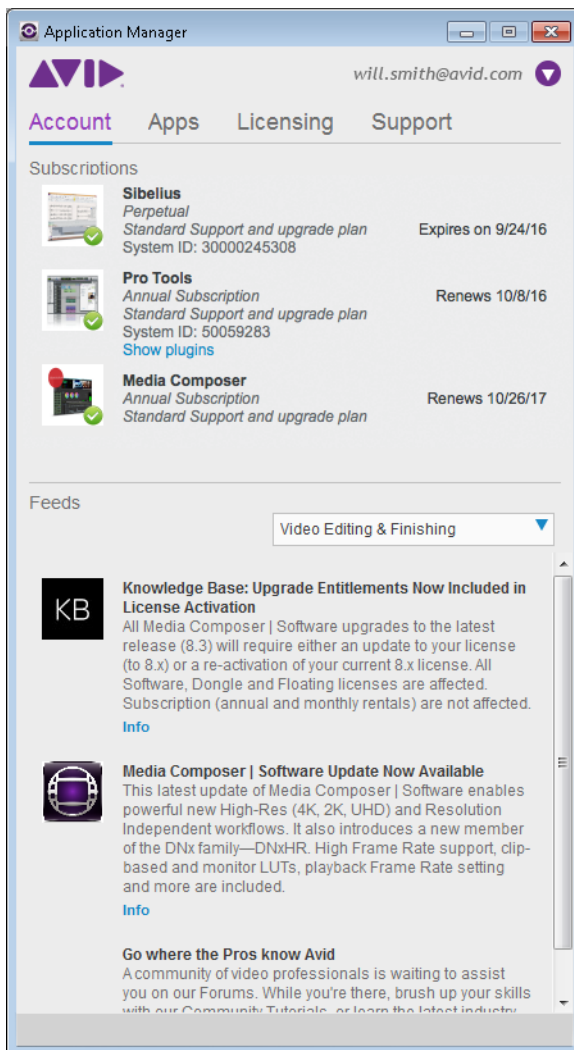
Application Manager

AVID

will.smith@avid.com

Account Apps Licensing Support

Subscriptions

Sibelius
Perpetual
Standard Support and upgrade plan
System ID: 30000245308
Expires on 9/24/16

Pro Tools
Annual Subscription
Standard Support and upgrade plan
System ID: 50059283
Show plugins
Renews 10/8/16

Media Composer
Annual Subscription
Standard Support and upgrade plan
Renews 10/26/17

Feeds

Video Editing & Finishing

KB

Knowledge Base: Upgrade Entitlements Now Included in License Activation
All Media Composer | Software upgrades to the latest release (8.3) will require either an update to your license (to 8.x) or a re-activation of your current 8.x license. All Software, Dongle and Floating licenses are affected. Subscription (annual and monthly rentals) are not affected.
Info

Media Composer | Software Update Now Available
This latest update of Media Composer | Software enables powerful new High-Res (4K, 2K, UHD) and Resolution Independent workflows. It also introduces a new member of the DNx family—DNxHR. High Frame Rate support, clip-based and monitor LUTs, playback Frame Rate setting and more are included.
Info

Go where the Pros know Avid
A community of video professionals is waiting to assist you on our Forums. While you're there, brush up your skills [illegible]